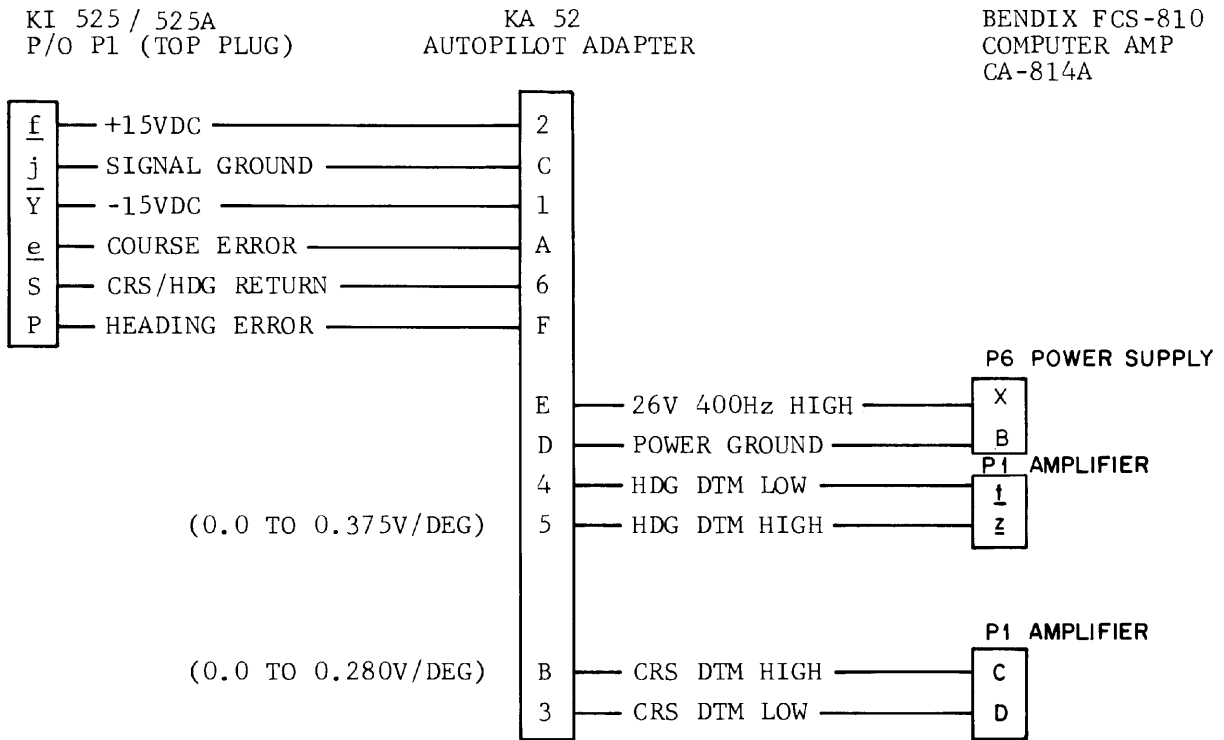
KI 525 / 525A
P/O P1 (TOP PLUG)

KA 52
AUTOPILOT ADAPTER

BENDIX FCS-810
COMPUTER AMP
CA-814A

f — +15VDC — 2
j — SIGNAL GROUND — C
Y — -15VDC — 1
e — COURSE ERROR — A
S — CRS/HDG RETURN — 6
P — HEADING ERROR — F

P6 POWER SUPPLY
E — 26V 400Hz HIGH — X
D — POWER GROUND — B

P1 AMPLIFIER
4 — HDG DTM LOW — t
(0.0 TO 0.375V/DEG) 5 — HDG DTM HIGH — z

P1 AMPLIFIER
(0.0 TO 0.280V/DEG) B — CRS DTM HIGH — C
3 — CRS DTM LOW — D